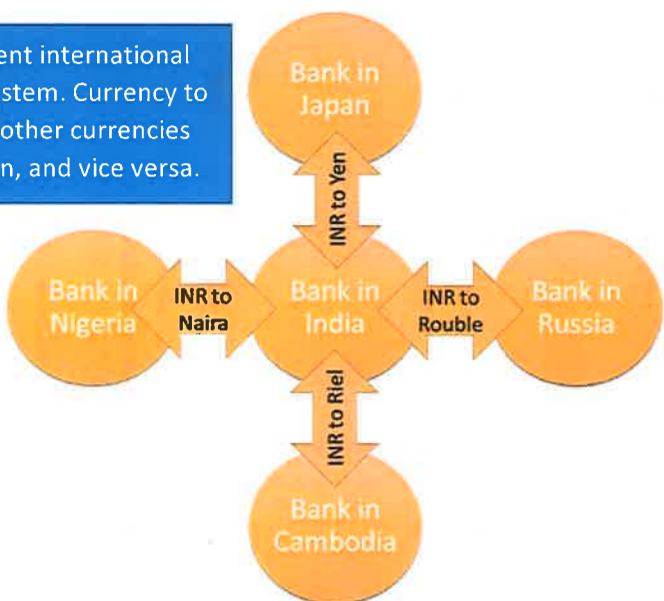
ent international
stem. Currency to
other currencies
n, and vice versa.

Bank in Japan

INR to Yen

Bank in Nigeria

INR to Naira

Bank in India

INR to Rouble

Bank in Russia

INR to Riel

Bank in Cambodia